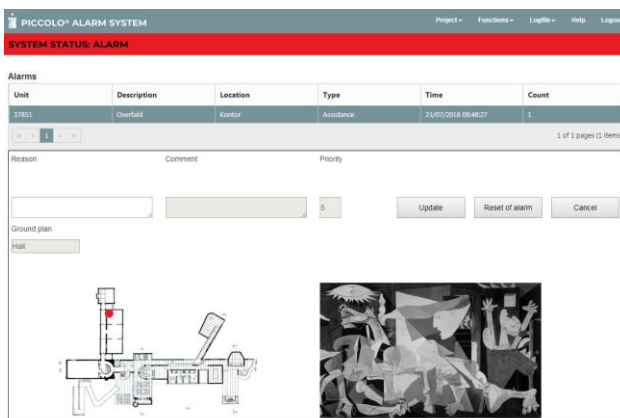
PICCOLO® ALARM SYSTEM

Project ▾ Functions ▾ Logfile ▾ Help Logout

SYSTEM STATUS: ALARM

Alarms

| Unit | Description | Location | Type | Time | Count |
|---|---|---|---|---|---|
| 37851 | Overfald | Kontor | Assistance | 23/07/2018 08:48:27 | 1 |

1

1 of 1 pages (1 items)

Reason

Comment

Priority

5

Update

Reset of alarm

Cancel

Ground plan

Hall